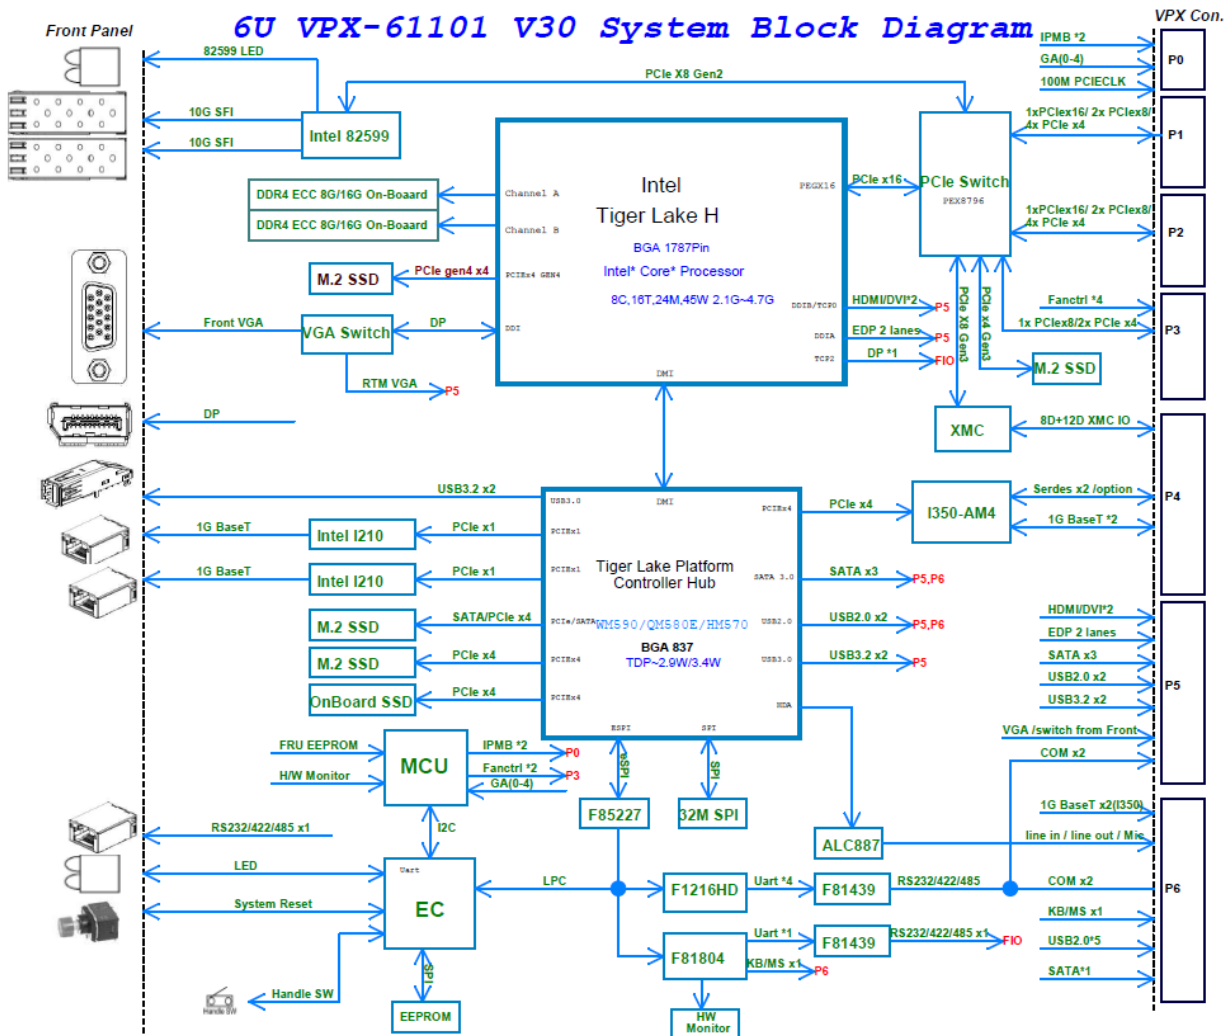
6U VPX-61101 V30 System Block Diagram

Front Panel

VPX Con.

82599 LED
10G SFI
10G SFI
Intel 82599
PCIe X8 Gen2
IPMB *2
GA(0-4)
100M PCIECLK
P0
1xPCIex16/ 2x PCIex8/ 4x PCIe x4
P1
1xPCIex16/ 2x PCIex8/ 4x PCIe x4
P2

DDR4 ECC 8G/16G On-Boaard
DDR4 ECC 8G/16G On-Boaard
Channel A
Channel B
Intel
Tiger Lake H
BGA 1787Pin
Intel* Core* Processor
8C,16T,24M,45W 2.1G~4.7G
PEGX16
PCIe x16
PCIe Switch
PEX8796

M.2 SSD
PCIe gen4 x4
PCIEx4 GEN4
Front VGA
VGA Switch
DP
DDI
RTM VGA
P5
DDIB/TCP0
HDMI/DVI*2
P5
DDIA
EDP 2 lanes
P5
TCP2
DP *1
FIO
DMI
PCIe X8 Gen3
PCIe x4 Gen3
Fanctrl *4
1x PCIex8/2x PCIe x4
P3
M.2 SSD
XMC
8D+12D XMC IO

DP
USB3.2 x2
USB3.0
DMI
PCIEx4
PCIe x4
I350-AM4
Serdes x2 /option
1G BaseT *2
P4
1G BaseT
Intel I210
PCIe x1
PCIEx1
1G BaseT
Intel I210
PCIe x1
PCIEx1
Tiger Lake Platform Controller Hub
SATA 3.0
SATA x3
P5,P6
M.2 SSD
SATA/PCIe x4
PCIe/SATA
WM590/QM580E/HM570
USB2.0
USB2.0 x2
P5,P6
M.2 SSD
PCIe x4
PCIEx4
BGA 837
TDP~2.9W/3.4W
USB3.0
USB3.2 x2
P5
OnBoard SSD
PCIe x4
PCIEx4
HDA
HDMI/DVI*2
EDP 2 lanes
SATA x3
USB2.0 x2
USB3.2 x2
P5
VGA /switch from Front
COM x2

FRU EEPROM
H/W Monitor
MCU
IPMB *2
P0
Fanctrl *2
P3
GA(0-4)
ESPI
SPI
eSPI
SPI
F85227
32M SPI
I2C
ALC887
1G BaseT x2(I350)
line in / line out / Mic
RS232/422/485 x1
LED
Uart
EC
LPC
F1216HD
Uart *4
F81439
RS232/422/485
COM x2
P6
System Reset
KB/MS x1
Uart *1
F81439
RS232/422/485 x1
FIO
USB2.0*5
F81804
KB/MS x1
P6
SATA*1
Handle SW
Handle SW
SPI
EEPROM
HW Monitor